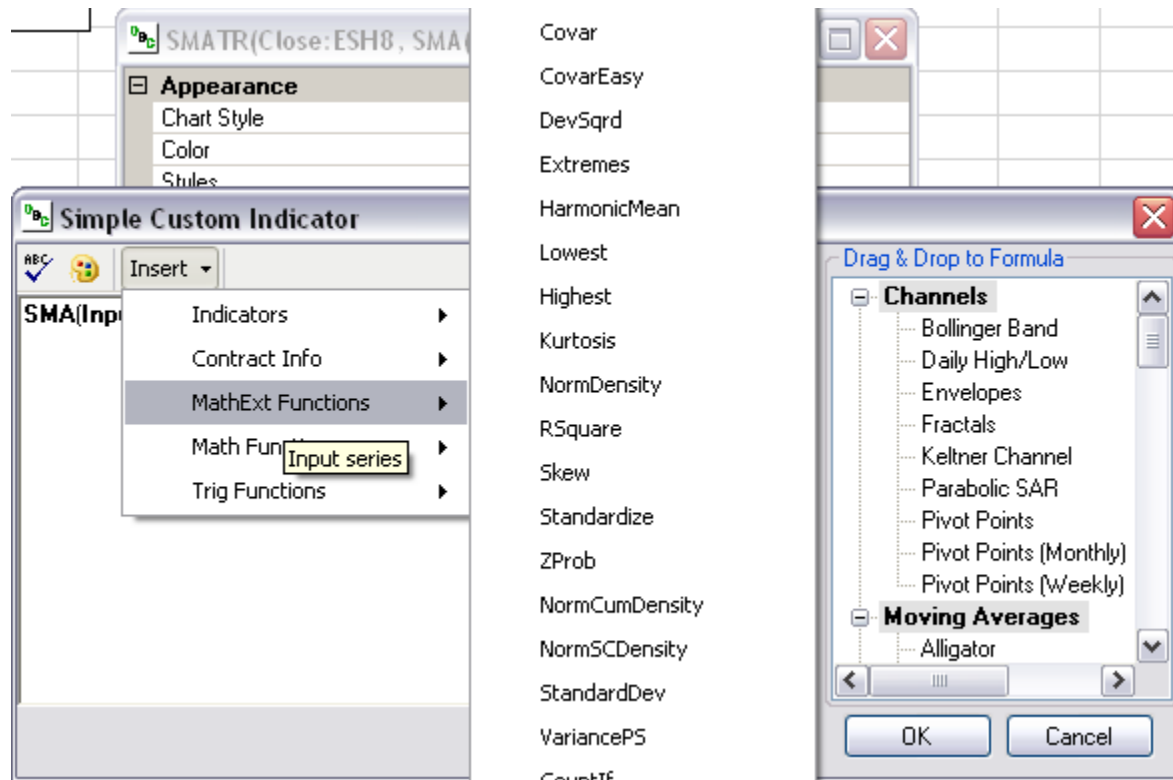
SMATR(Close:ESH8, SMA(

Appearance
Chart Style
Color
Styles

Simple Custom Indicator

Insert

SMA(Inp

Indicators
Contract Info
MathExt Functions
Math Fun
Input series
Trig Functions

Covar
CovarEasy
DevSqrd
Extremes
HarmonicMean
Lowest
Highest
Kurtosis
NormDensity
RSquare
Skew
Standardize
ZProb
NormCumDensity
NormSCDensity
StandardDev
VariancePS
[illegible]

Drag & Drop to Formula
Channels
Bollinger Band
Daily High/Low
Envelopes
Fractals
Keltner Channel
Parabolic SAR
Pivot Points
Pivot Points (Monthly)
Pivot Points (Weekly)
Moving Averages
Alligator

OK
Cancel